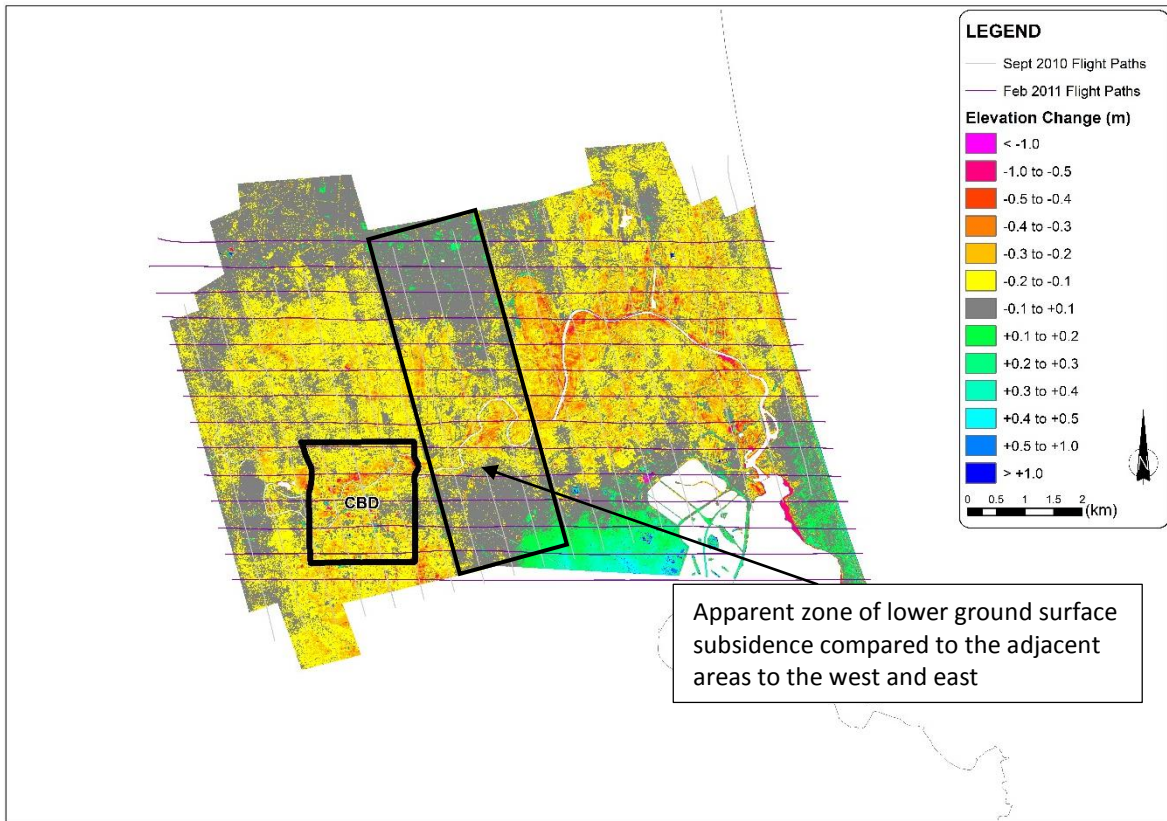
LEGEND
Sept 2010 Flight Paths
Feb 2011 Flight Paths
Elevation Change (m)
< -1.0
-1.0 to -0.5
-0.5 to -0.4
-0.4 to -0.3
-0.3 to -0.2
-0.2 to -0.1
-0.1 to +0.1
+0.1 to +0.2
+0.2 to +0.3
+0.3 to +0.4
+0.4 to +0.5
+0.5 to +1.0
> +1.0
0 0.5 1 1.5 2 (km)
N

CBD

Apparent zone of lower ground surface subsidence compared to the adjacent areas to the west and east